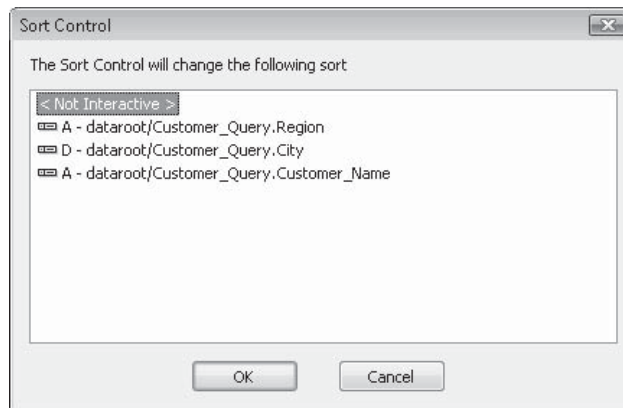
Sort Control

The Sort Control will change the following sort

< Not Interactive >
A - dataroot/Customer_Query.Region
D - dataroot/Customer_Query.City
A - dataroot/Customer_Query.Customer_Name

OK
Cancel